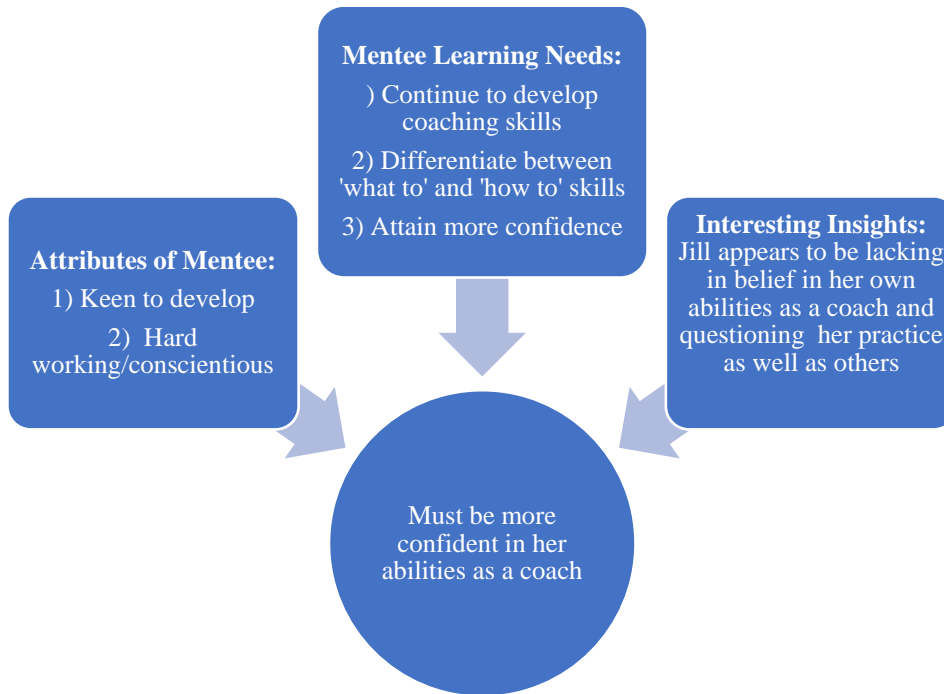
Mentee Learning Needs:

) Continue to develop coaching skills

2) Differentiate between 'what to' and 'how to' skills

3) Attain more confidence

Attributes of Mentee:

1) Keen to develop

2) Hard working/conscientious

Interesting Insights:
Jill appears to be lacking in belief in her own abilities as a coach and questioning her practice as well as others

Must be more confident in her abilities as a coach